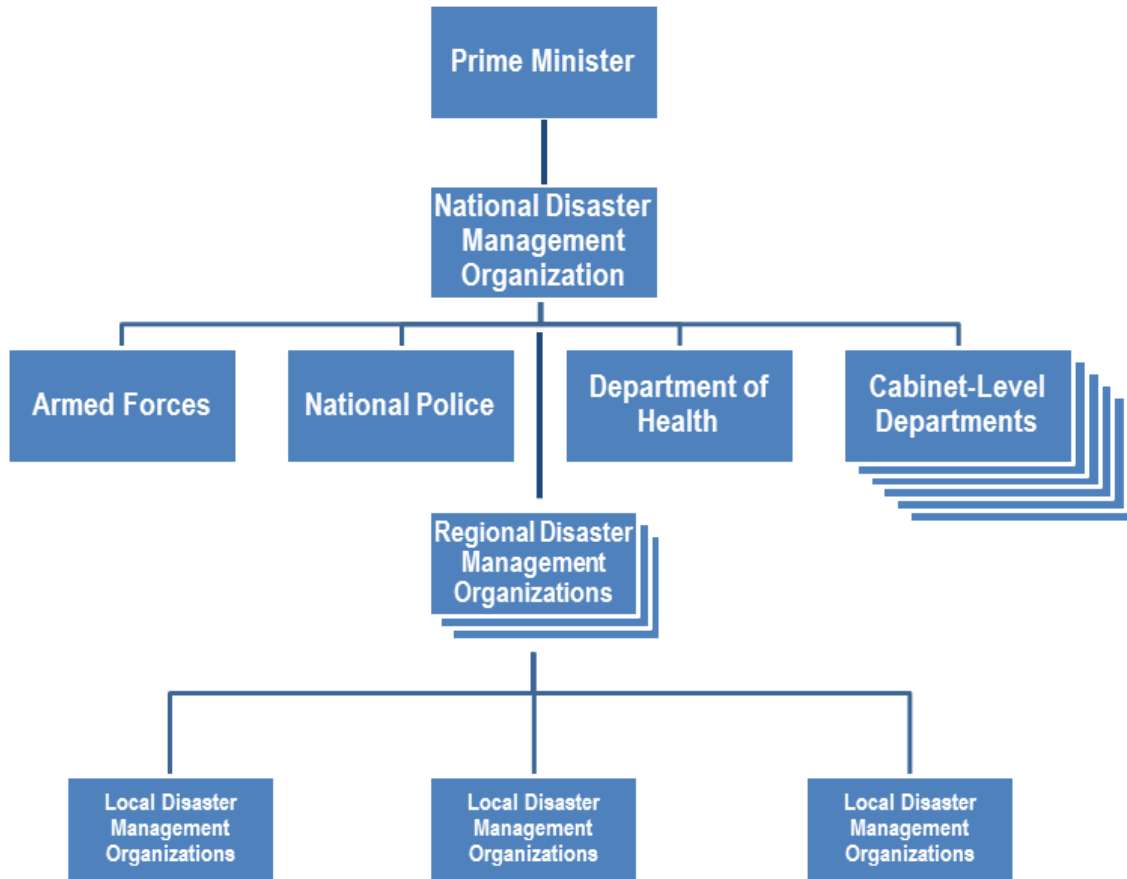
Prime Minister

National Disaster Management Organization

Armed Forces

National Police

Department of Health

Cabinet-Level Departments

Regional Disaster Management Organizations

Local Disaster Management Organizations

Local Disaster Management Organizations

Local Disaster Management Organizations